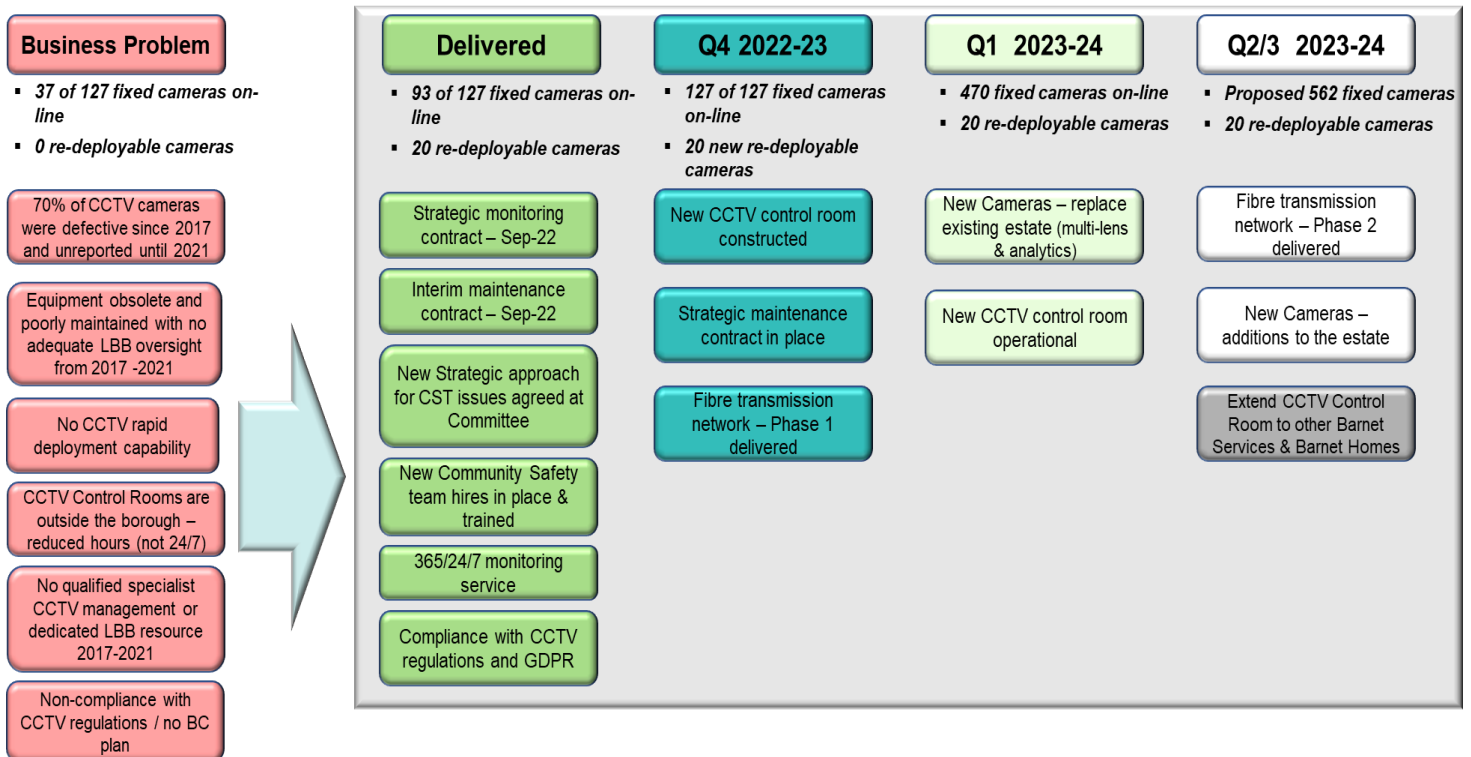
Business Problem

- 37 of 127 fixed cameras on-line
- 0 re-deployable cameras

70% of CCTV cameras were defective since 2017 and unreported until 2021

Equipment obsolete and poorly maintained with no adequate LBB oversight from 2017 -2021

No CCTV rapid deployment capability

CCTV Control Rooms are outside the borough – reduced hours (not 24/7)

No qualified specialist CCTV management or dedicated LBB resource 2017-2021

Non-compliance with CCTV regulations / no BC plan

Delivered

- 93 of 127 fixed cameras on-line
- 20 re-deployable cameras

Strategic monitoring contract – Sep-22

Interim maintenance contract – Sep-22

New Strategic approach for CST issues agreed at Committee

New Community Safety team hires in place & trained

365/24/7 monitoring service

Compliance with CCTV regulations and GDPR

Q4 2022-23

- 127 of 127 fixed cameras on-line
- 20 new re-deployable cameras

New CCTV control room constructed

Strategic maintenance contract in place

Fibre transmission network – Phase 1 delivered

Q1 2023-24

- 470 fixed cameras on-line
- 20 re-deployable cameras

New Cameras – replace existing estate (multi-lens & analytics)

New CCTV control room operational

Q2/3 2023-24

- Proposed 562 fixed cameras
- 20 re-deployable cameras

Fibre transmission network – Phase 2 delivered

New Cameras – additions to the estate

Extend CCTV Control Room to other Barnet Services & Barnet Homes